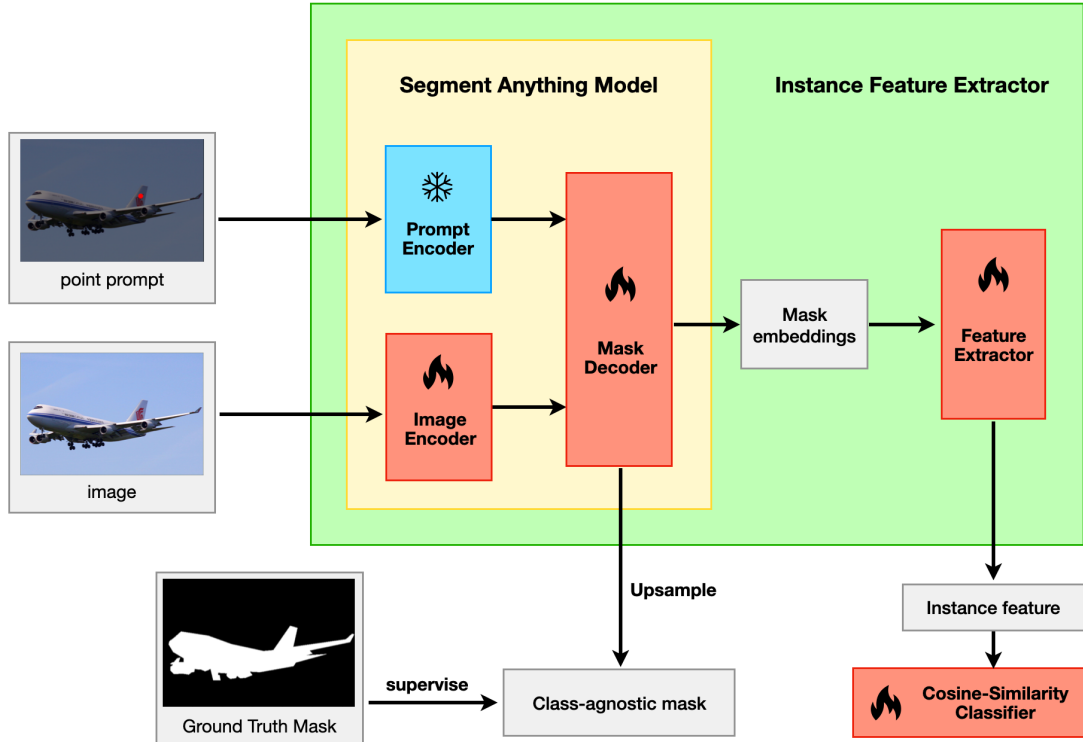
Segment Anything Model

Instance Feature Extractor

point prompt

image

Prompt Encoder

Image Encoder

Mask Decoder

Mask embeddings

Feature Extractor

Upsample

Instance feature

Ground Truth Mask

supervise

Class-agnostic mask

Cosine-Similarity Classifier